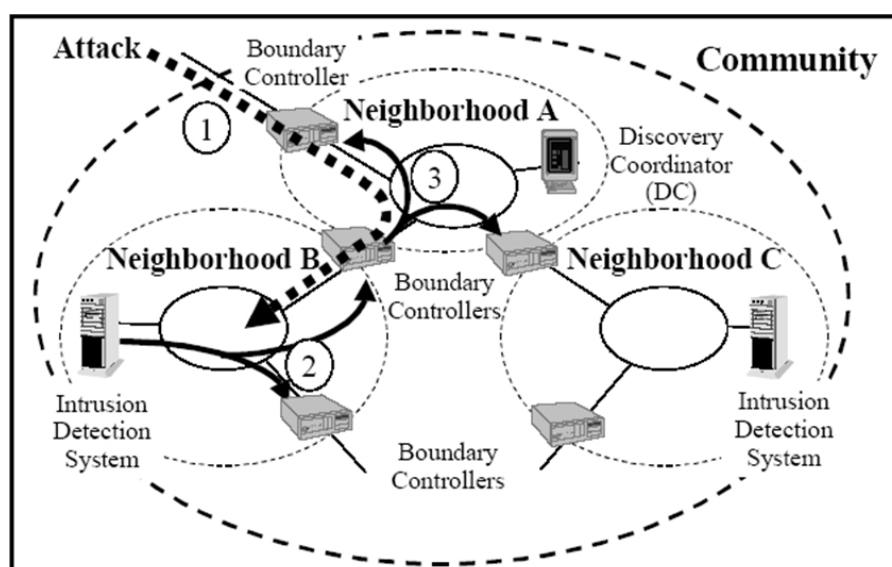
Attack
Boundary Controller
Community
1
Neighborhood A
Discovery Coordinator (DC)
3
Neighborhood B
Boundary Controllers
Neighborhood C
2
Intrusion Detection System
Boundary Controllers
Intrusion Detection System